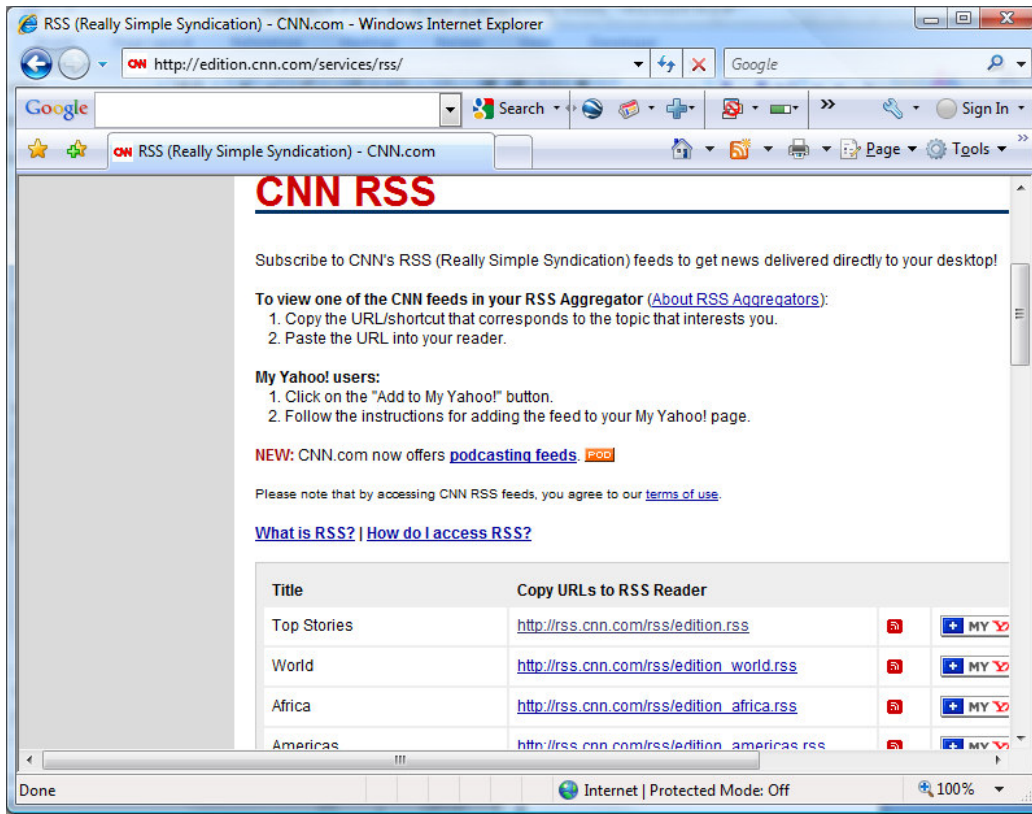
RSS (Really Simple Syndication) - CNN.com - Windows Internet Explorer

CNN http://edition.cnn.com/services/rss/

Google

Google Search Sign In

CNN RSS (Really Simple Syndication) - CNN.com

Page Tools

CNN RSS

Subscribe to CNN's RSS (Really Simple Syndication) feeds to get news delivered directly to your desktop!

**To view one of the CNN feeds in your RSS Aggregator** (About RSS Aggregators):
1. Copy the URL/shortcut that corresponds to the topic that interests you.
2. Paste the URL into your reader.

**My Yahoo! users:**
1. Click on the "Add to My Yahoo!" button.
2. Follow the instructions for adding the feed to your My Yahoo! page.

NEW: CNN.com now offers podcasting feeds. POD

Please note that by accessing CNN RSS feeds, you agree to our terms of use.

What is RSS? | How do I access RSS?

| Title | Copy URLs to RSS Reader | | |
|---|---|---|---|
| Top Stories | http://rss.cnn.com/rss/edition.rss | | MY Y |
| World | http://rss.cnn.com/rss/edition_world.rss | | MY Y |
| Africa | http://rss.cnn.com/rss/edition_africa.rss | | MY Y |
| Americas | http://rss.cnn.com/rss/edition_americas.rss | | MY Y |

Done

Internet | Protected Mode: Off

100%